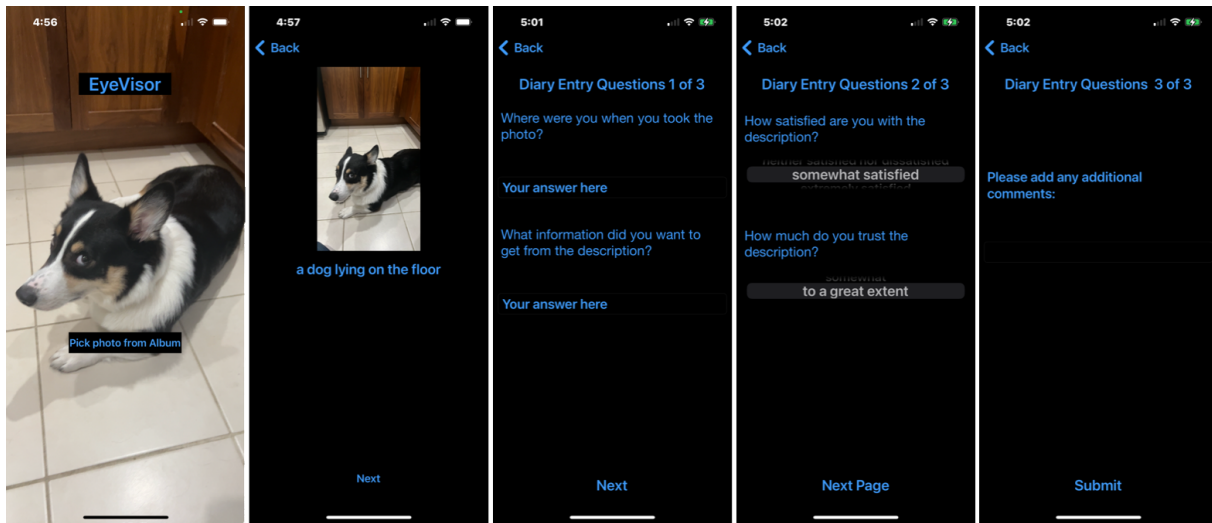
4:56

EyeVisor

Pick photo from Album

4:57

Back

a dog lying on the floor

Next

5:01

Back

Diary Entry Questions 1 of 3

Where were you when you took the photo?

Your answer here

What information did you want to get from the description?

Your answer here

Next

5:02

Back

Diary Entry Questions 2 of 3

How satisfied are you with the description?

neither satisfied nor dissatisfied

somewhat satisfied

extremely satisfied

How much do you trust the description?

somewhat

to a great extent

Next Page

5:02

Back

Diary Entry Questions 3 of 3

Please add any additional comments:

Submit